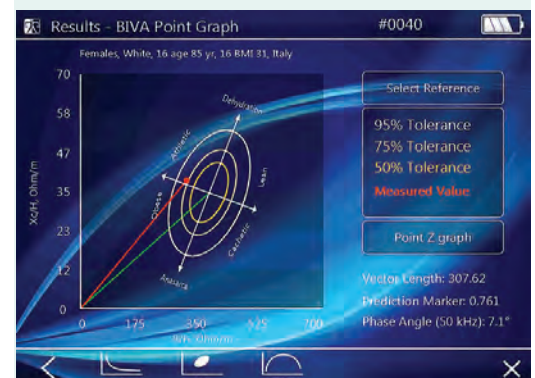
Results - BIVA Point Graph

#0040

Females, White, 16 age 85 yr, 16 BMI 31, Italy

70
58
47
35
23
12
0

Xc/H, Ohm/m

0
175
350
525
700

R/H, Ohm/m

Dehydration
Athletic
Lean
Obese
Cachetic
Anasarca

Select Reference

95% Tolerance
75% Tolerance
50% Tolerance
Measured Value

Point Z graph

Vector Length: 307.62
Prediction Marker: 0.761
Phase Angle (50 kHz): 7.1°